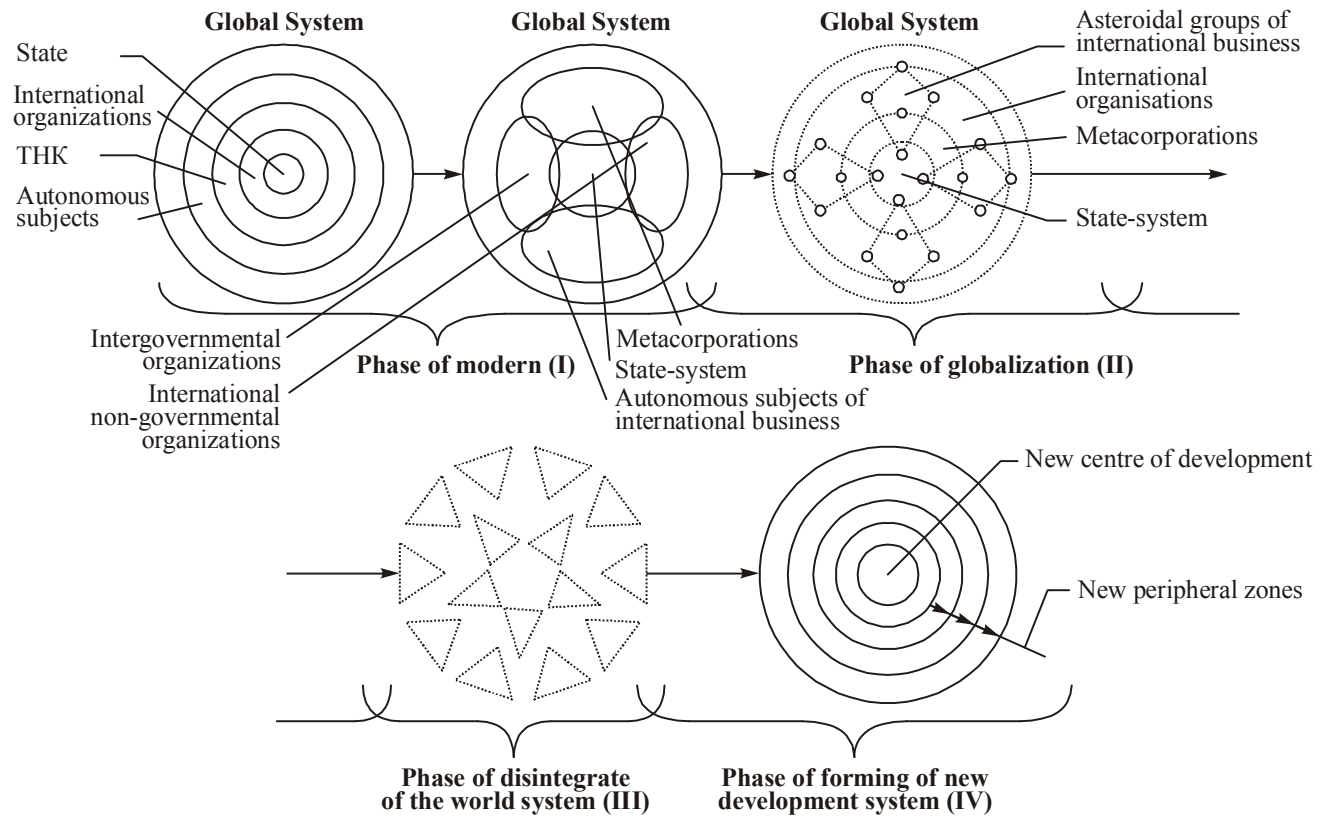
Global System

State

International organizations

THK

Autonomous subjects

Global System

Global System

Asteroidal groups of international business

International organisations

Metacorporations

State-system

Intergovernmental organizations

International non-governmental organizations

Phase of modern (I)

Metacorporations

State-system

Autonomous subjects of international business

Phase of globalization (II)

New centre of development

New peripheral zones

Phase of disintegrate of the world system (III)

Phase of forming of new development system (IV)